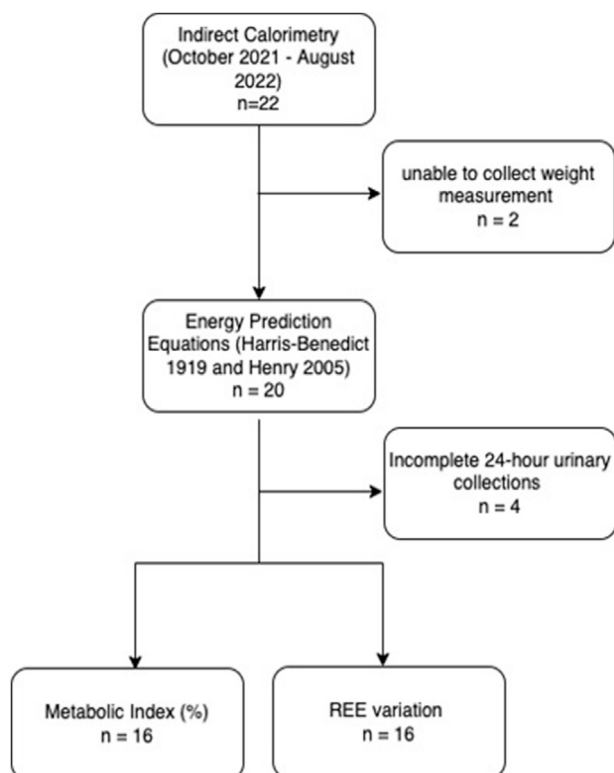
Indirect Calorimetry (October 2021 - August 2022) n=22

unable to collect weight measurement n = 2

Energy Prediction Equations (Harris-Benedict 1919 and Henry 2005) n = 20

Incomplete 24-hour urinary collections n = 4

Metabolic Index (%) n = 16

REE variation n = 16